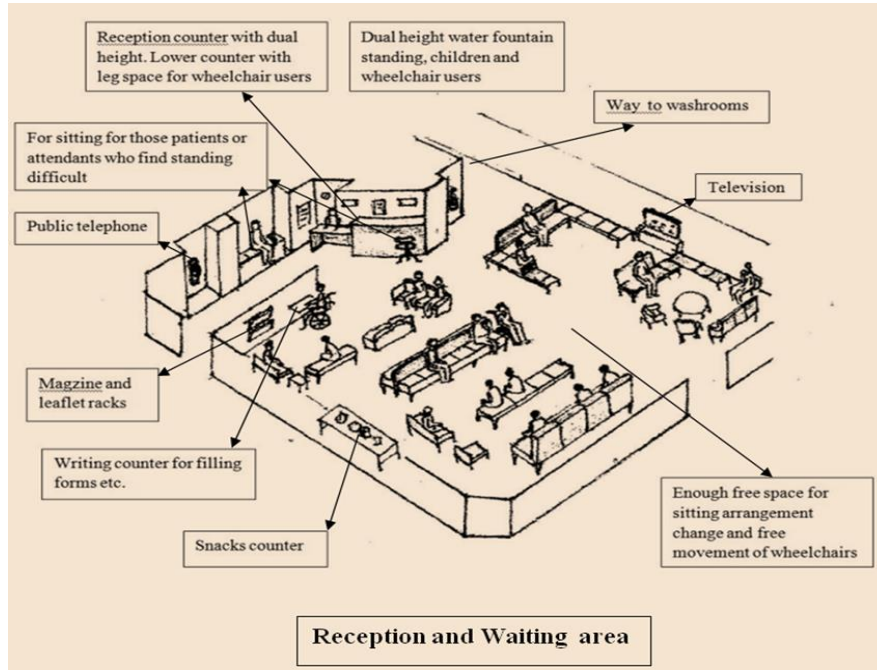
Reception counter with dual height. Lower counter with leg space for wheelchair users

Dual height water fountain standing, children and wheelchair users

Way to washrooms

For sitting for those patients or attendants who find standing difficult

Television

Public telephone

Magzine and leaflet racks

Writing counter for filling forms etc.

Snacks counter

Enough free space for sitting arrangement change and free movement of wheelchairs

Reception and Waiting area